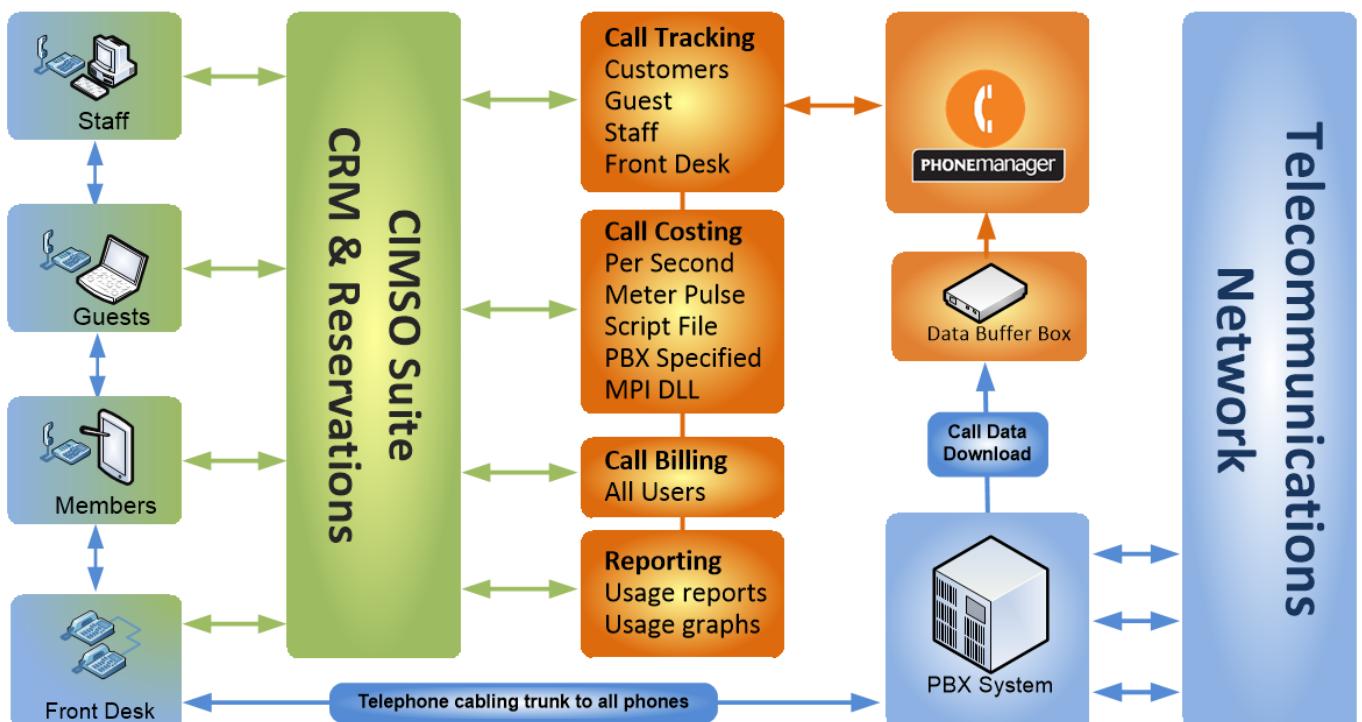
Staff

Guests

Members

Front Desk

CIMSO Suite
CRM & Reservations

Call Tracking
Customers
Guest
Staff
Front Desk

Call Costing
Per Second
Meter Pulse
Script File
PBX Specified
MPI DLL

Call Billing
All Users

Reporting
Usage reports
Usage graphs

PHONEmanager

Data Buffer Box

Call Data Download

PBX System

Telecommunications Network

Telephone cabling trunk to all phones